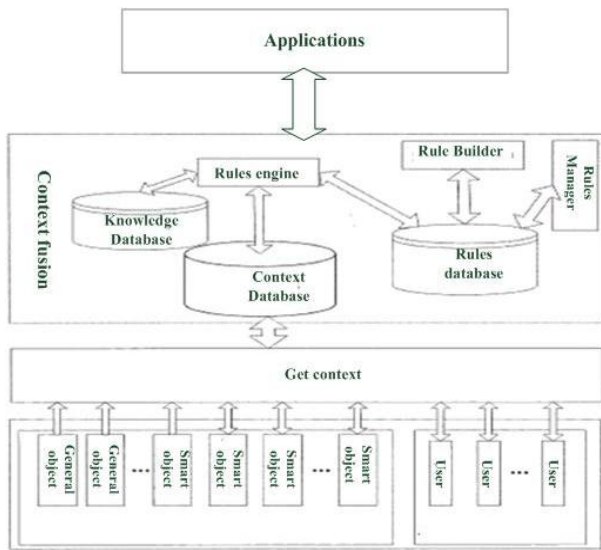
Applications

Context fusion

Rules engine

Rule Builder

Rules Manager

Knowledge Database

Context Database

Rules database

Get context

General object

General object

...

Smart object

Smart object

Smart object

...

Smart object

User

User

...

User